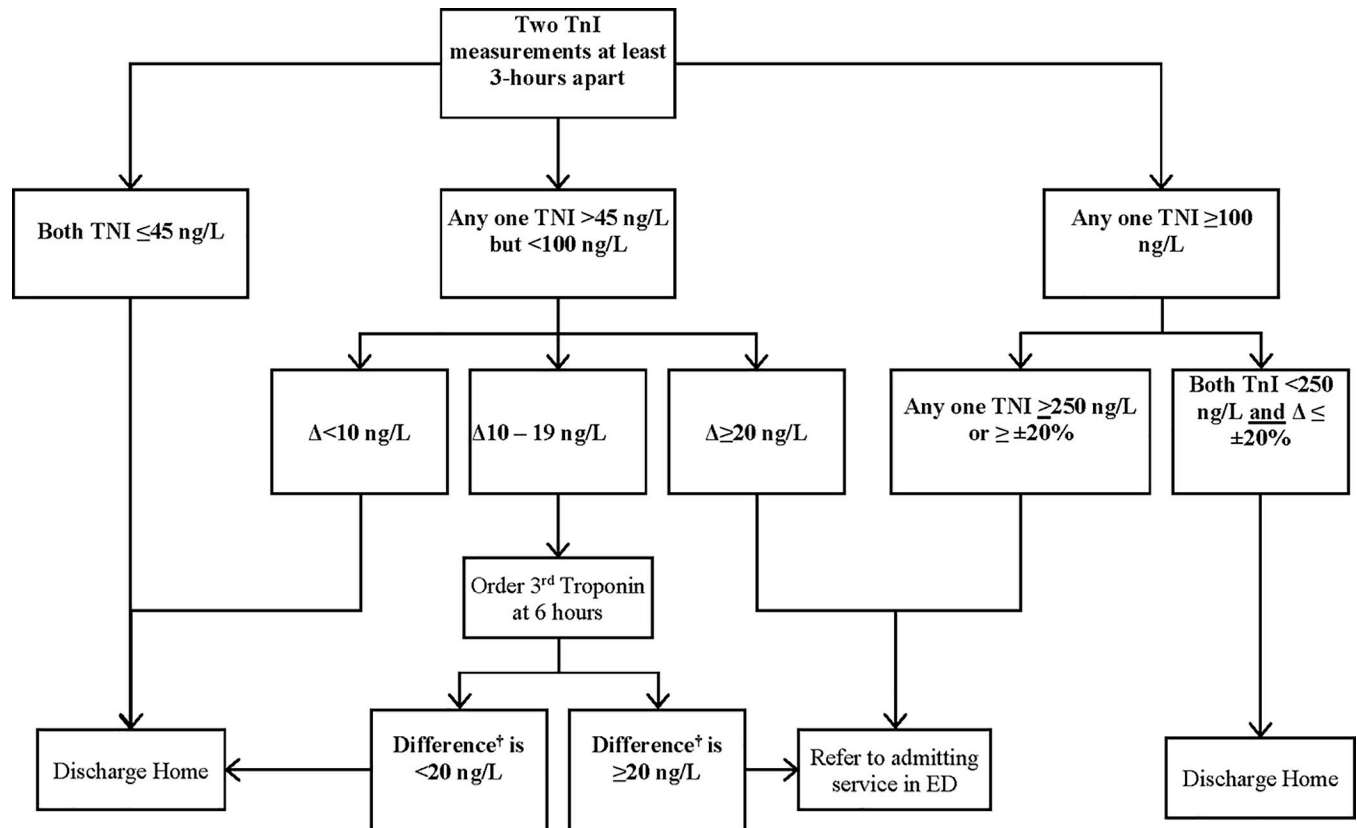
Two TnI measurements at least 3-hours apart

Both TNI ≤45 ng/L

Any one TNI >45 ng/L but <100 ng/L

Any one TNI ≥100 ng/L

Δ<10 ng/L

Δ10 – 19 ng/L

Δ≥20 ng/L

Any one TNI ≥250 ng/L or ≥ ±20%

Both TnI <250 ng/L and Δ ≤ ±20%

Order 3$^{rd}$ Troponin at 6 hours

Discharge Home

Difference$^{\dagger}$ is <20 ng/L

Difference$^{\dagger}$ is ≥20 ng/L

Refer to admitting service in ED

Discharge Home